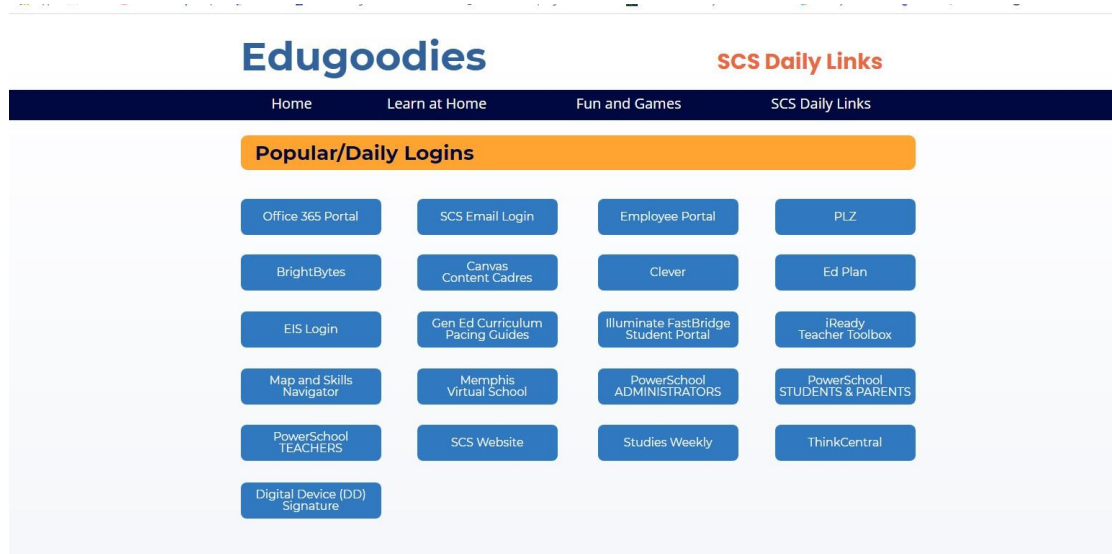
Edugoodies

SCS Daily Links

Home
Learn at Home
Fun and Games
SCS Daily Links

Popular/Daily Logins

Office 365 Portal
SCS Email Login
Employee Portal
PLZ

BrightBytes
Canvas Content Cadres
Clever
Ed Plan

EIS Login
Gen Ed Curriculum Pacing Guides
Illuminate FastBridge Student Portal
iReady Teacher Toolbox

Map and Skills Navigator
Memphis Virtual School
PowerSchool ADMINISTRATORS
PowerSchool STUDENTS & PARENTS

PowerSchool TEACHERS
SCS Website
Studies Weekly
ThinkCentral

Digital Device (DD) Signature